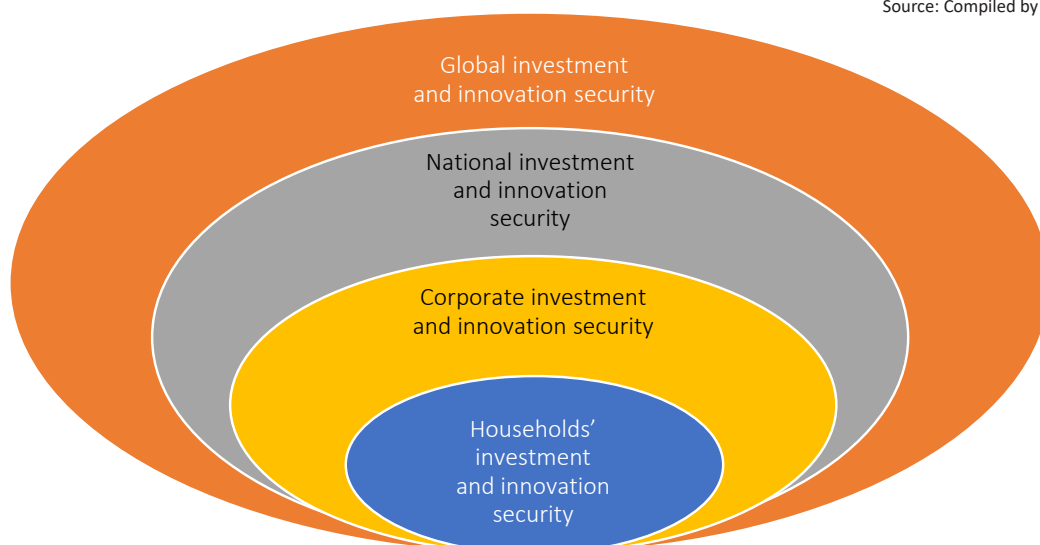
Source: Compiled by

Global investment and innovation security

National investment and innovation security

Corporate investment and innovation security

Households' investment and innovation security